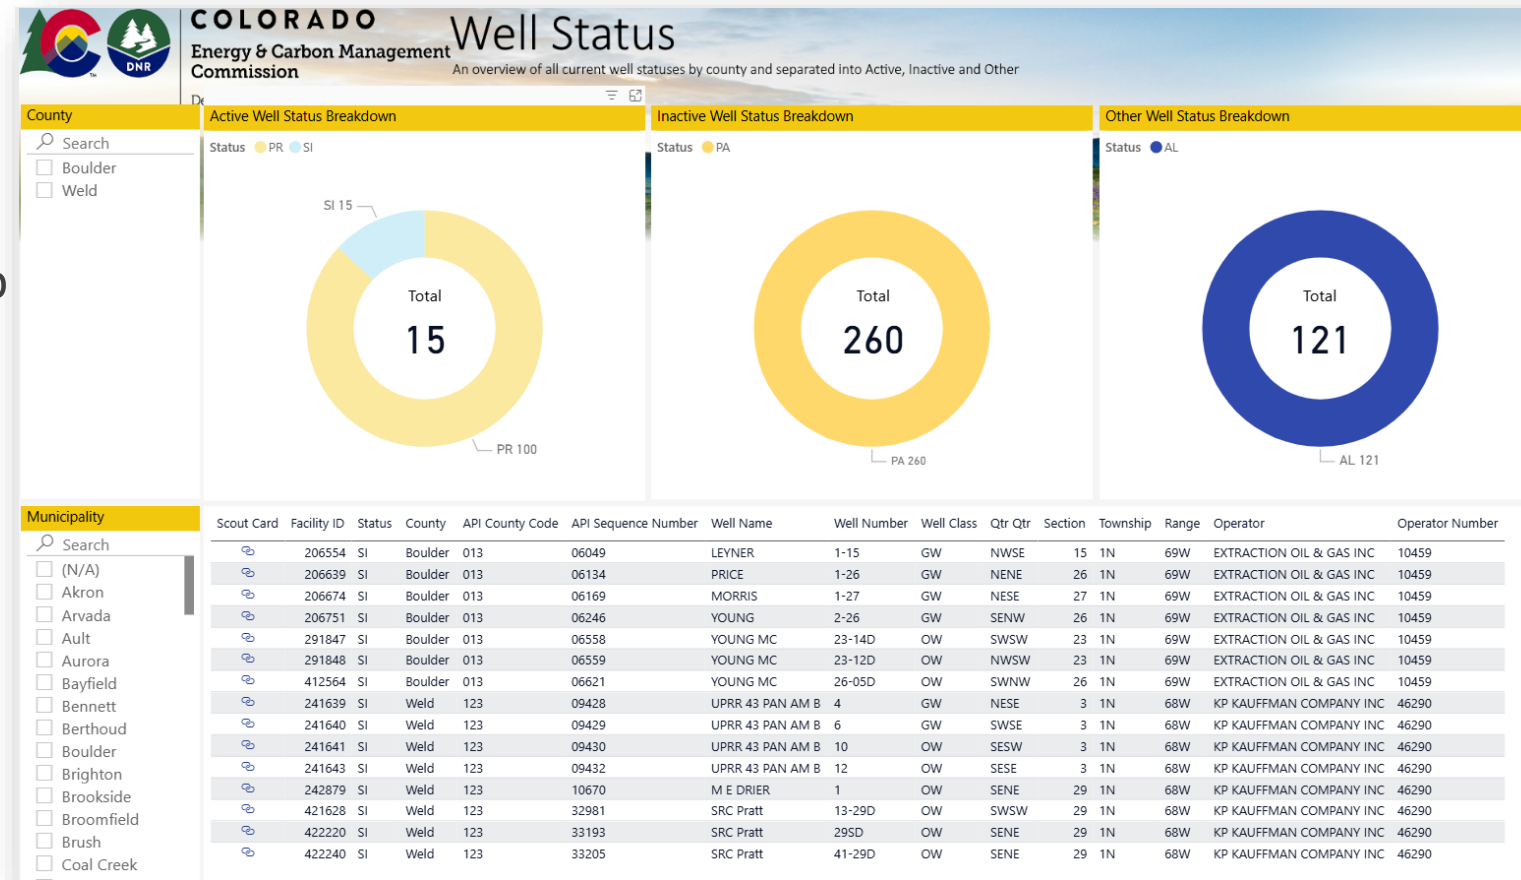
DNR

COLORADO
Energy & Carbon Management Commission

Well Status
An overview of all current well statuses by county and separated into Active, Inactive and Other

De

County
Search
Boulder
Weld

Active Well Status Breakdown
Status PR SI
SI 15
Total
15
PR 100

Inactive Well Status Breakdown
Status PA
Total
260
PA 260

Other Well Status Breakdown
Status AL
Total
121
AL 121

Municipality
Search
(N/A)
Akron
Arvada
Ault
Aurora
Bayfield
Bennett
Berthoud
Boulder
Brighton
Brookside
Broomfield
Brush
Coal Creek

| Scout Card | Facility ID | Status | County | API County Code | API Sequence Number | Well Name | Well Number | Well Class | Qtr Qtr | Section | Township | Range | Operator | Operator Number |
|---|---|---|---|---|---|---|---|---|---|---|---|---|---|---|
| | 206554 | SI | Boulder | 013 | 06049 | LEYNER | 1-15 | GW | NWSE | 15 | 1N | 69W | EXTRACTION OIL & GAS INC | 10459 |
| | 206639 | SI | Boulder | 013 | 06134 | PRICE | 1-26 | GW | NENE | 26 | 1N | 69W | EXTRACTION OIL & GAS INC | 10459 |
| | 206674 | SI | Boulder | 013 | 06169 | MORRIS | 1-27 | GW | NESE | 27 | 1N | 69W | EXTRACTION OIL & GAS INC | 10459 |
| | 206751 | SI | Boulder | 013 | 06246 | YOUNG | 2-26 | GW | SENW | 26 | 1N | 69W | EXTRACTION OIL & GAS INC | 10459 |
| | 291847 | SI | Boulder | 013 | 06558 | YOUNG MC | 23-14D | OW | SWSW | 23 | 1N | 69W | EXTRACTION OIL & GAS INC | 10459 |
| | 291848 | SI | Boulder | 013 | 06559 | YOUNG MC | 23-12D | OW | NWSW | 23 | 1N | 69W | EXTRACTION OIL & GAS INC | 10459 |
| | 412564 | SI | Boulder | 013 | 06621 | YOUNG MC | 26-05D | OW | SWNW | 26 | 1N | 69W | EXTRACTION OIL & GAS INC | 10459 |
| | 241639 | SI | Weld | 123 | 09428 | UPRR 43 PAN AM B | 4 | GW | NESE | 3 | 1N | 68W | KP KAUFFMAN COMPANY INC | 46290 |
| | 241640 | SI | Weld | 123 | 09429 | UPRR 43 PAN AM B | 6 | GW | SWSE | 3 | 1N | 68W | KP KAUFFMAN COMPANY INC | 46290 |
| | 241641 | SI | Weld | 123 | 09430 | UPRR 43 PAN AM B | 10 | OW | SESW | 3 | 1N | 68W | KP KAUFFMAN COMPANY INC | 46290 |
| | 241643 | SI | Weld | 123 | 09432 | UPRR 43 PAN AM B | 12 | OW | SESE | 3 | 1N | 68W | KP KAUFFMAN COMPANY INC | 46290 |
| | 242879 | SI | Weld | 123 | 10670 | M E DRIER | 1 | OW | SENE | 29 | 1N | 68W | KP KAUFFMAN COMPANY INC | 46290 |
| | 421628 | SI | Weld | 123 | 32981 | SRC Pratt | 13-29D | OW | SWSW | 29 | 1N | 68W | KP KAUFFMAN COMPANY INC | 46290 |
| | 422220 | SI | Weld | 123 | 33193 | SRC Pratt | 29SD | OW | SENE | 29 | 1N | 68W | KP KAUFFMAN COMPANY INC | 46290 |
| | 422240 | SI | Weld | 123 | 33205 | SRC Pratt | 41-29D | OW | SENE | 29 | 1N | 68W | KP KAUFFMAN COMPANY INC | 46290 |